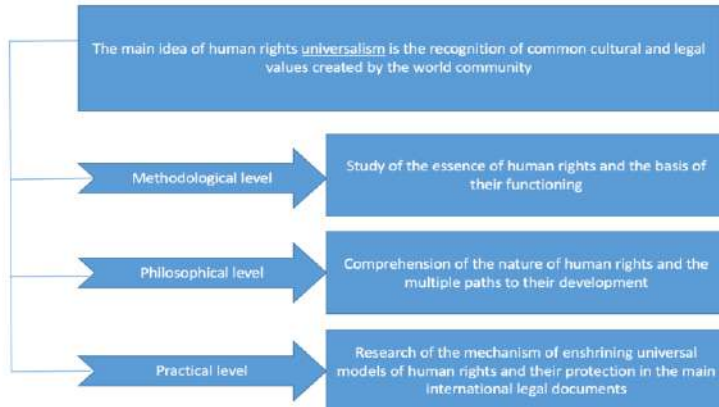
The main idea of human rights universalism is the recognition of common cultural and legal values created by the world community

Methodological level

Study of the essence of human rights and the basis of their functioning

Philosophical level

Comprehension of the nature of human rights and the multiple paths to their development

Practical level

Research of the mechanism of enshrining universal models of human rights and their protection in the main international legal documents